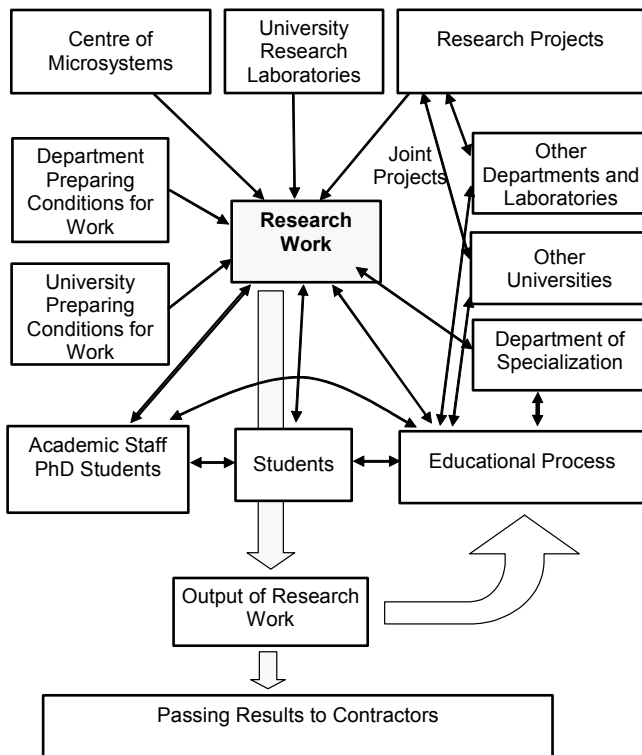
Centre of Microsystems

University Research Laboratories

Research Projects

Joint Projects

Other Departments and Laboratories

Department Preparing Conditions for Work

Research Work

Other Universities

University Preparing Conditions for Work

Department of Specialization

Academic Staff PhD Students

Students

Educational Process

Output of Research Work

Passing Results to Contractors